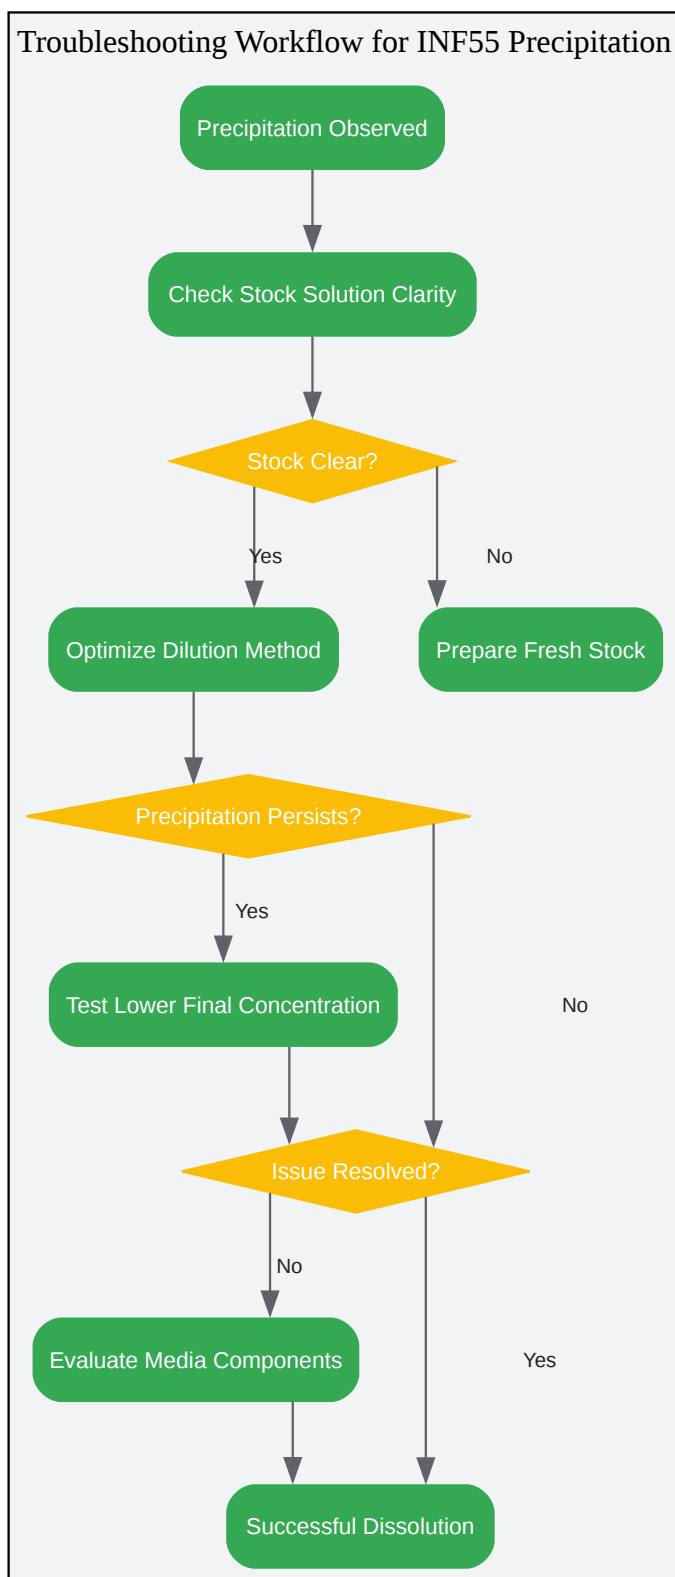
Troubleshooting Workflow for INF55 Precipitation

Precipitation Observed

Check Stock Solution Clarity

Stock Clear?

Yes

No

Optimize Dilution Method

Prepare Fresh Stock

Precipitation Persists?

Yes

Test Lower Final Concentration

No

Issue Resolved?

No

Evaluate Media Components

Yes

Successful Dissolution